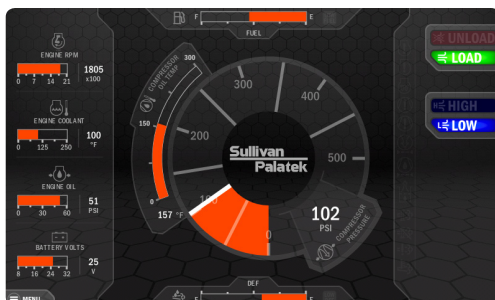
F E
FUEL

ENGINE RPM
0 7 14 21
1805
x100

ENGINE COOLANT
0 125 250
100
°F

ENGINE OIL
0 30 60
51
PSI

BATTERY VOLTS
8 16 24 32
25
V

MENU

COMPRESSOR OIL TEMP
300
150
0
157 °F

300
400
200
500
100
0

Sullivan Palatek

102
PSI
COMPRESSOR PRESSURE

UNLOAD
LOAD
HIGH
LOW

DEF
E F